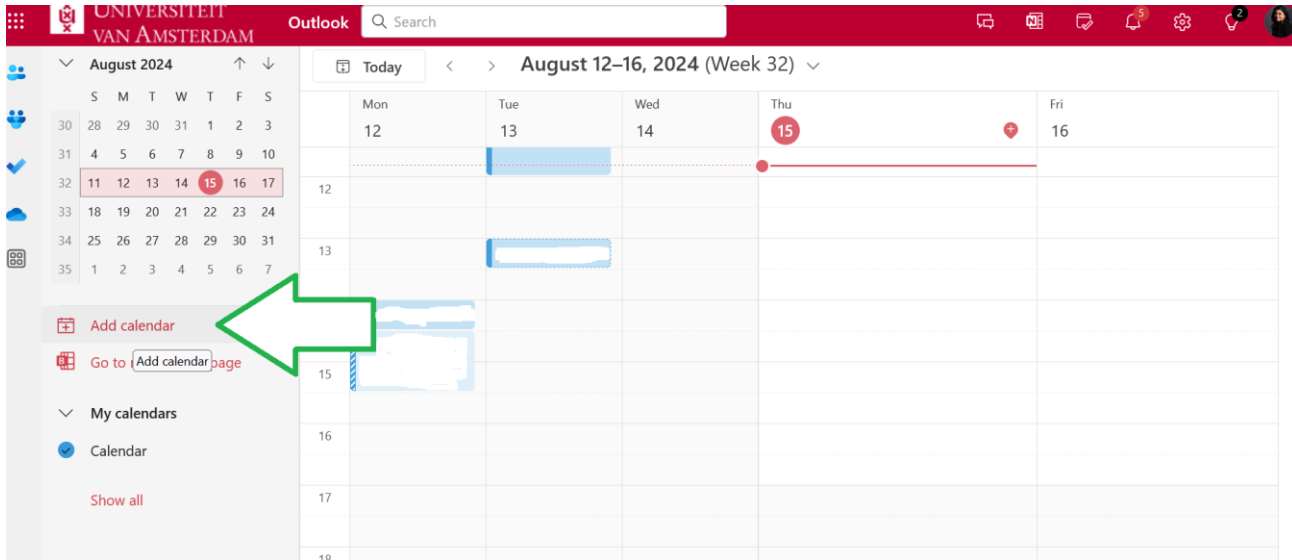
UNIVERSITEIT VAN AMSTERDAM

Outlook

Search

5

2

August 2024

| | S | M | T | W | T | F | S |
|---|---|---|---|---|---|---|---|
| 30 | 28 | 29 | 30 | 31 | 1 | 2 | 3 |
| 31 | 4 | 5 | 6 | 7 | 8 | 9 | 10 |
| 32 | 11 | 12 | 13 | 14 | 15 | 16 | 17 |
| 33 | 18 | 19 | 20 | 21 | 22 | 23 | 24 |
| 34 | 25 | 26 | 27 | 28 | 29 | 30 | 31 |
| 35 | 1 | 2 | 3 | 4 | 5 | 6 | 7 |

Add calendar

Go to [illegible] page

Add calendar

My calendars

Calendar

Show all

Today

August 12–16, 2024 (Week 32)

Mon 12

Tue 13

Wed 14

Thu 15

Fri 16

12

13

15

16

17

18